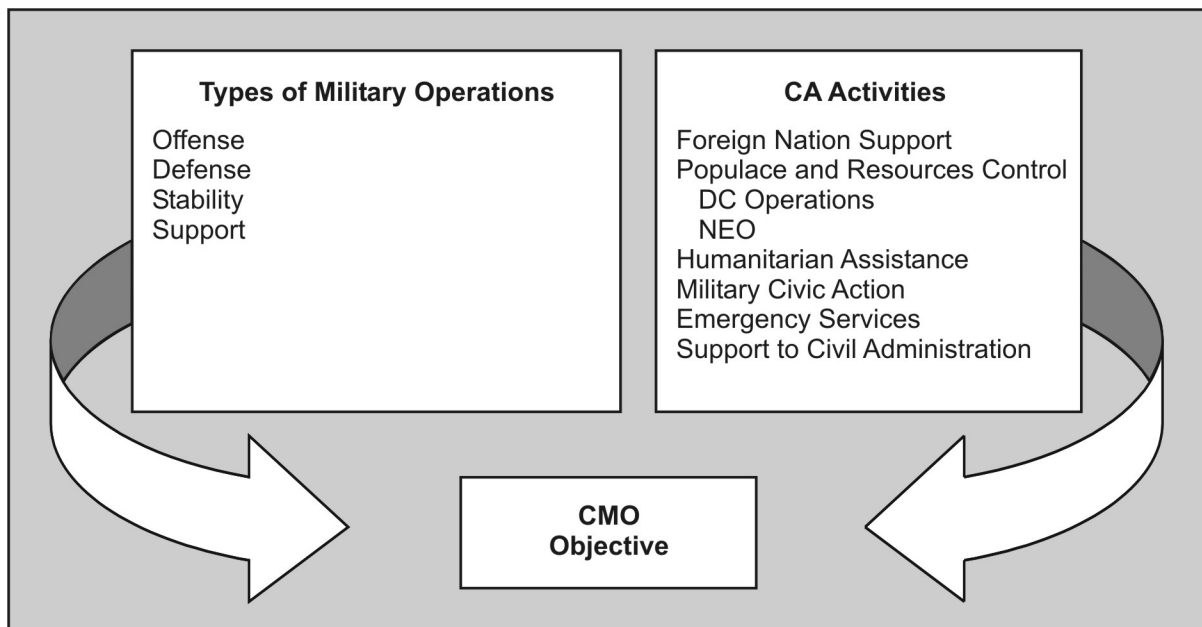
Types of Military Operations

Offense
Defense
Stability
Support

CA Activities

Foreign Nation Support
Populace and Resources Control
DC Operations
NEO
Humanitarian Assistance
Military Civic Action
Emergency Services
Support to Civil Administration

CMO
Objective